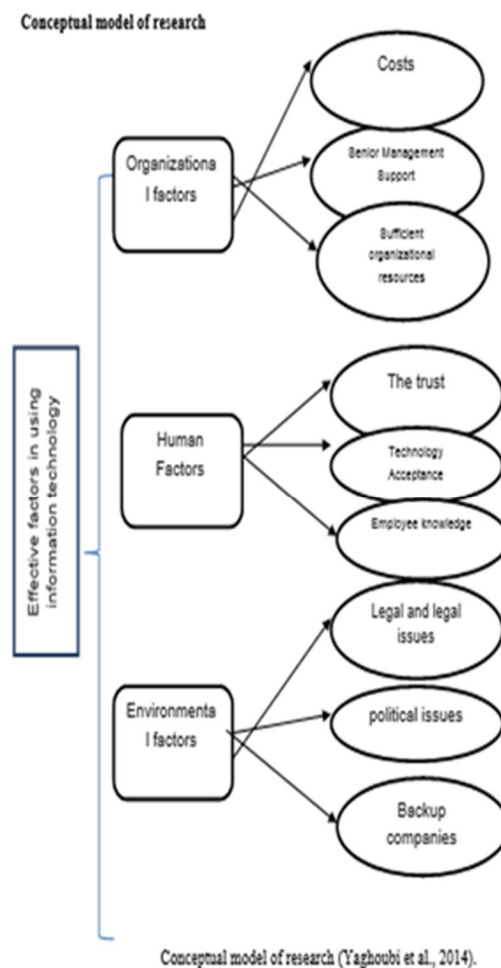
Conceptual model of research

Effective factors in using information technology

Organizationa l factors

Costs

Senior Management Support

Sufficient organizational resources

Human Factors

The trust

Technology Acceptance

Employee knowledge

Environmenta l factors

Legal and legal issues

political issues

Backup companies

Conceptual model of research (Yaghoubi et al., 2014).